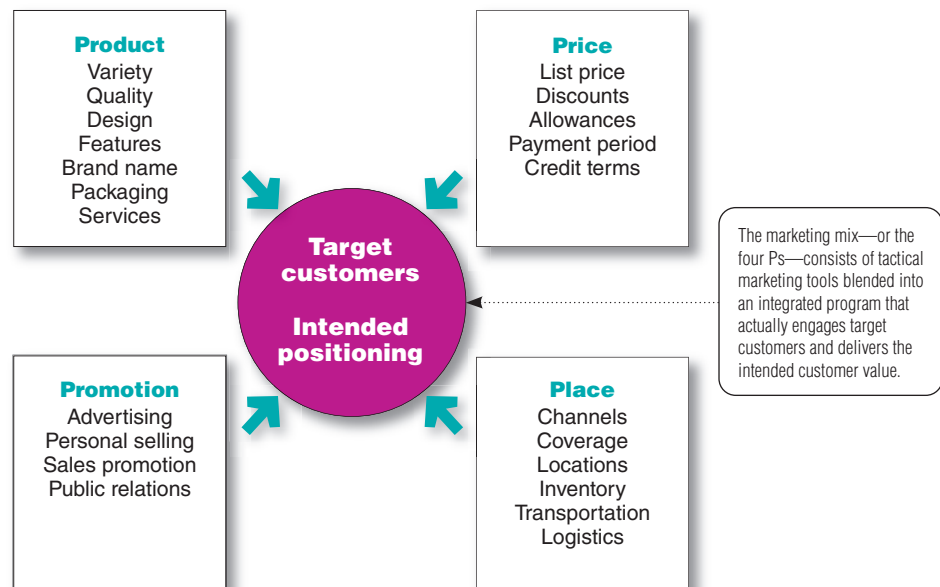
Product
Variety
Quality
Design
Features
Brand name
Packaging
Services

Price
List price
Discounts
Allowances
Payment period
Credit terms

Target customers

Intended positioning

The marketing mix—or the four Ps—consists of tactical marketing tools blended into an integrated program that actually engages target customers and delivers the intended customer value.

Promotion
Advertising
Personal selling
Sales promotion
Public relations

Place
Channels
Coverage
Locations
Inventory
Transportation
Logistics